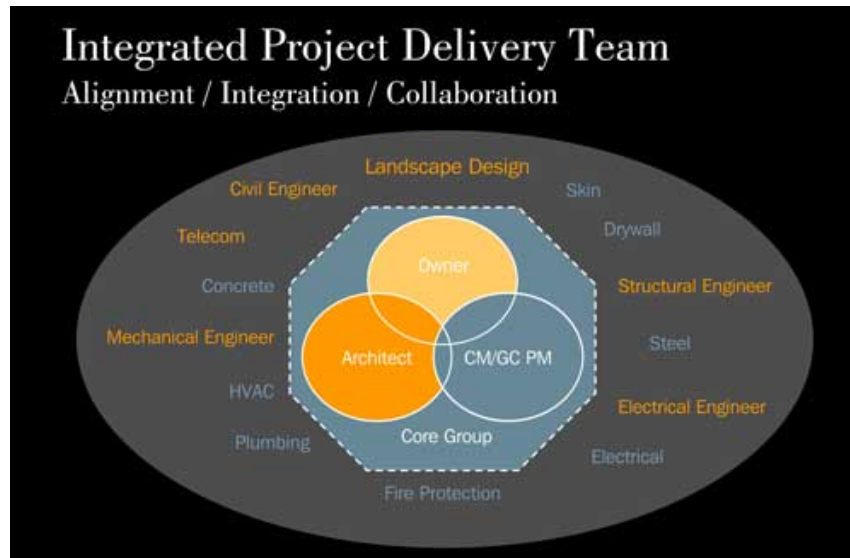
Integrated Project Delivery Team
Alignment / Integration / Collaboration

Landscape Design
Civil Engineer
Skin
Telecom
Drywall
Concrete
Owner
Structural Engineer
Mechanical Engineer
Architect
CM/GC PM
Steel
HVAC
Electrical Engineer
Core Group
Plumbing
Electrical
Fire Protection